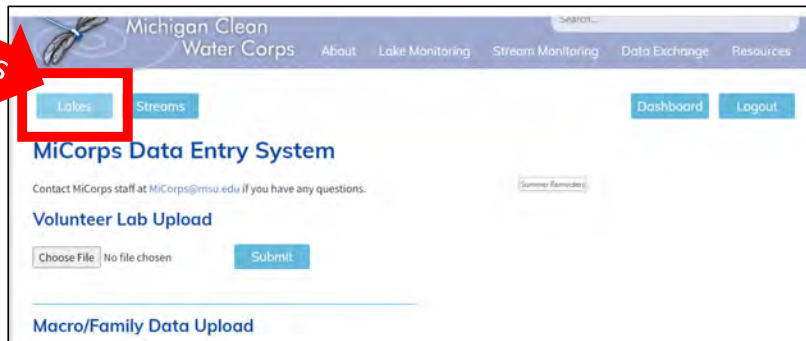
Michigan Clean Water Corps

Search...

About Lake Monitoring Stream Monitoring Data Exchange Resources

6

Lakes Streams

Dashboard Logout

MiCorps Data Entry System

Contact MiCorps staff at MiCorps@msu.edu if you have any questions.

Summer Reminder

Volunteer Lab Upload

Choose File No file chosen

Submit

Macro/Family Data Upload